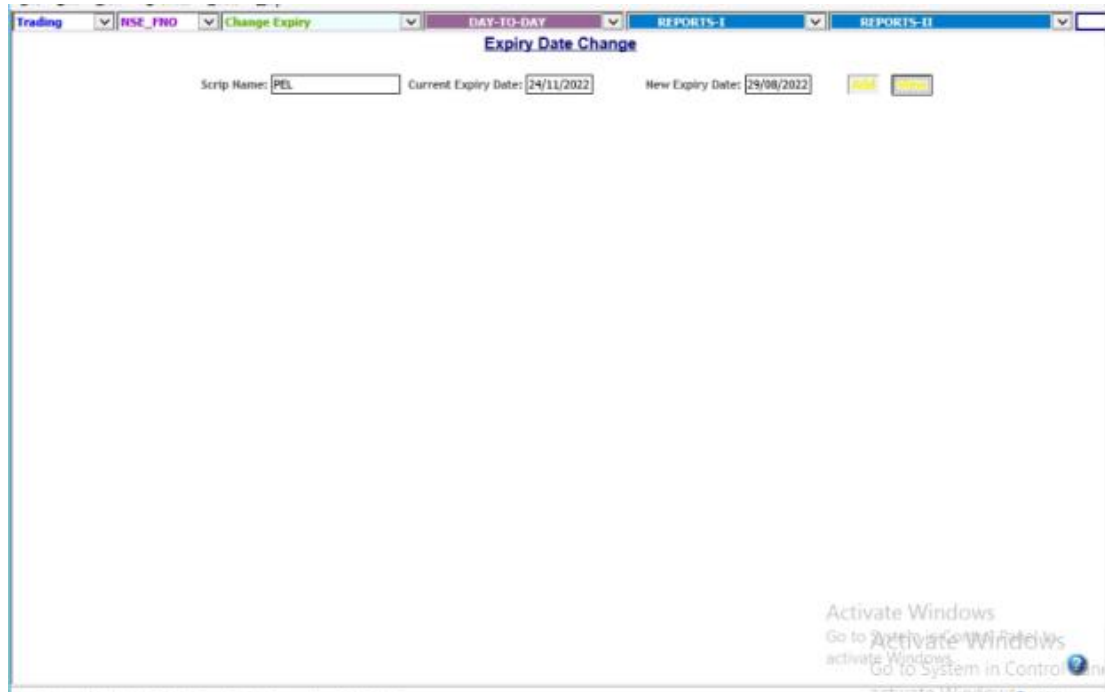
Trading | NSE_FNO | Change Expiry | DAY-TO-DAY | REPORTS-I | REPORTS-II

Expiry Date Change

Scrip Name: PEL Current Expiry Date: 24/11/2022 New Expiry Date: 29/08/2022 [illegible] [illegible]

Activate Windows
Go to Settings in Control Panel to activate Windows.
Activate Windows
Go to System in Control Panel